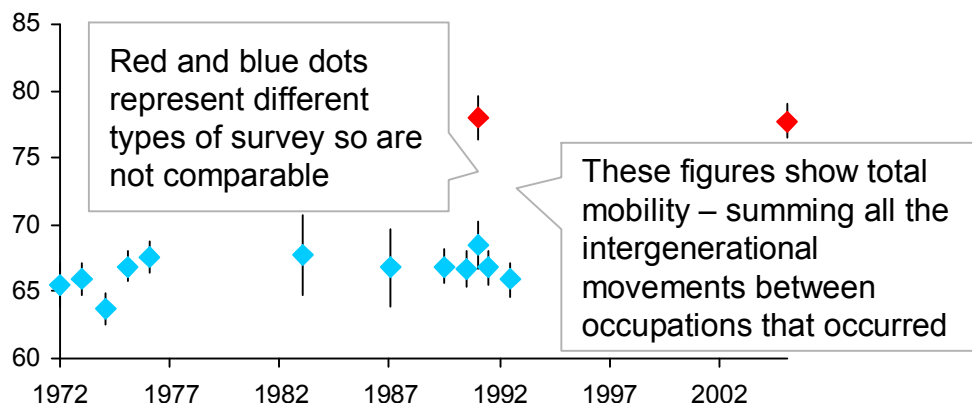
85
80
75
70
65
60

1972
1977
1982
1987
1992
1997
2002

Red and blue dots represent different types of survey so are not comparable

These figures show total mobility – summing all the intergenerational movements between occupations that occurred